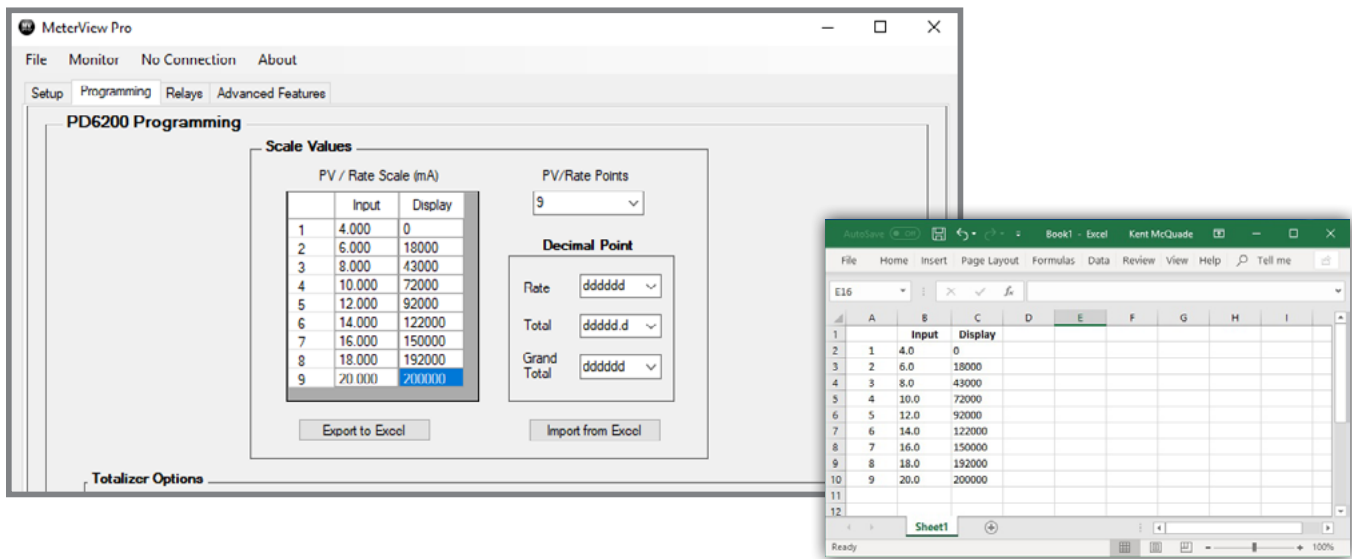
MeterView Pro

File Monitor No Connection About

Setup Programming Relays Advanced Features

PD6200 Programming

Scale Values

PV / Rate Scale (mA)

| | Input | Display |
|---|---|---|
| 1 | 4.000 | 0 |
| 2 | 6.000 | 18000 |
| 3 | 8.000 | 43000 |
| 4 | 10.000 | 72000 |
| 5 | 12.000 | 92000 |
| 6 | 14.000 | 122000 |
| 7 | 16.000 | 150000 |
| 8 | 18.000 | 192000 |
| 9 | 20.000 | 200000 |

PV/Rate Points
9

Decimal Point
Rate dddddd
Total ddddd.d
Grand Total dddddd

Export to Excel
Import from Excel

Totalizer Options

AutoSave Off Book1 - Excel Kent McQuade

File Home Insert Page Layout Formulas Data Review View Help Tell me

E16 fx

| | A | B | C | D | E | F | G | H | I |
|---|---|---|---|---|---|---|---|---|---|
| 1 | | Input | Display | | | | | | |
| 2 | 1 | 4.0 | 0 | | | | | | |
| 3 | 2 | 6.0 | 18000 | | | | | | |
| 4 | 3 | 8.0 | 43000 | | | | | | |
| 5 | 4 | 10.0 | 72000 | | | | | | |
| 6 | 5 | 12.0 | 92000 | | | | | | |
| 7 | 6 | 14.0 | 122000 | | | | | | |
| 8 | 7 | 16.0 | 150000 | | | | | | |
| 9 | 8 | 18.0 | 192000 | | | | | | |
| 10 | 9 | 20.0 | 200000 | | | | | | |
| 11 | | | | | | | | | |
| 12 | | | | | | | | | |

Sheet1

Ready 100%